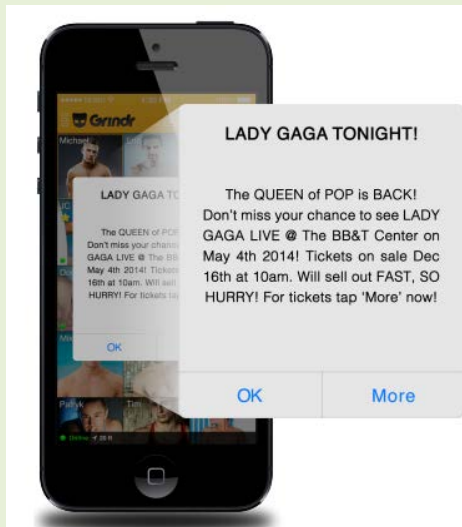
Grindr

Michael

LADY GAGA TO

The QUEEN of POP Don't miss your chanc GAGA LIVE @ The BB May 4th 2014! Ticket 16th at 10am. Will sell HURRY! For tickets tap

OK

Patryk

Tim

Online

LADY GAGA TONIGHT!

The QUEEN of POP is BACK! Don't miss your chance to see LADY GAGA LIVE @ The BB&T Center on May 4th 2014! Tickets on sale Dec 16th at 10am. Will sell out FAST, SO HURRY! For tickets tap 'More' now!

OK

More